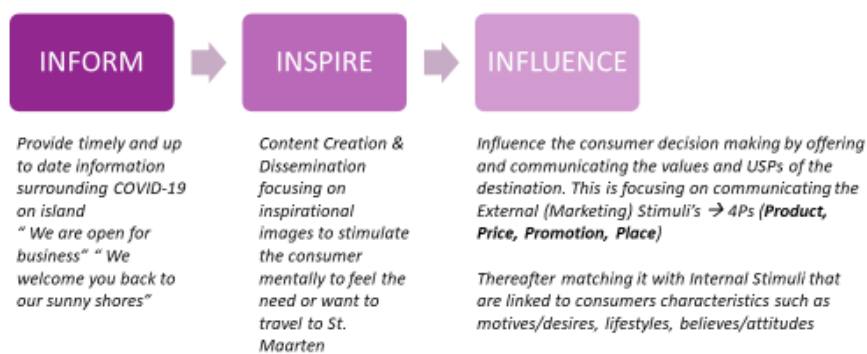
INFORM

INSPIRE

INFLUENCE

Provide timely and up to date information surrounding COVID-19 on island
" We are open for business" " We welcome you back to our sunny shores"

Content Creation & Dissemination focusing on inspirational images to stimulate the consumer mentally to feel the need or want to travel to St. Maarten

Influence the consumer decision making by offering and communicating the values and USPs of the destination. This is focusing on communicating the External (Marketing) Stimuli's → 4Ps (**Product, Price, Promotion, Place**)

Thereafter matching it with Internal Stimuli that are linked to consumers characteristics such as motives/desires, lifestyles, believes/attitudes